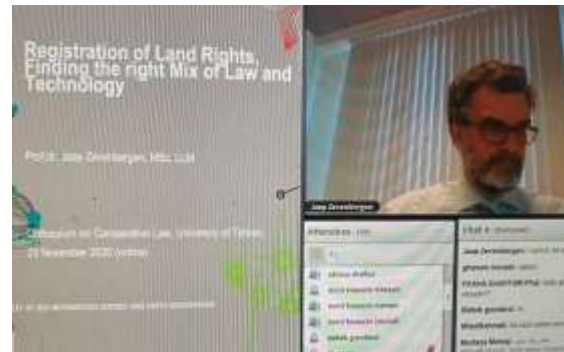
Registration of Land Rights, Finding the right Mix of Law and Technology

Prof.dr. Jaap Zevenbergen, MSc, LLM

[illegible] on Comparative Law, University of Tehran
25 November 2020 (online)

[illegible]

Jaap Zevenbergen

Attendees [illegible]

Chat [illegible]

Jaap Zevenbergen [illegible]
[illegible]
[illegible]
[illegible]
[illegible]